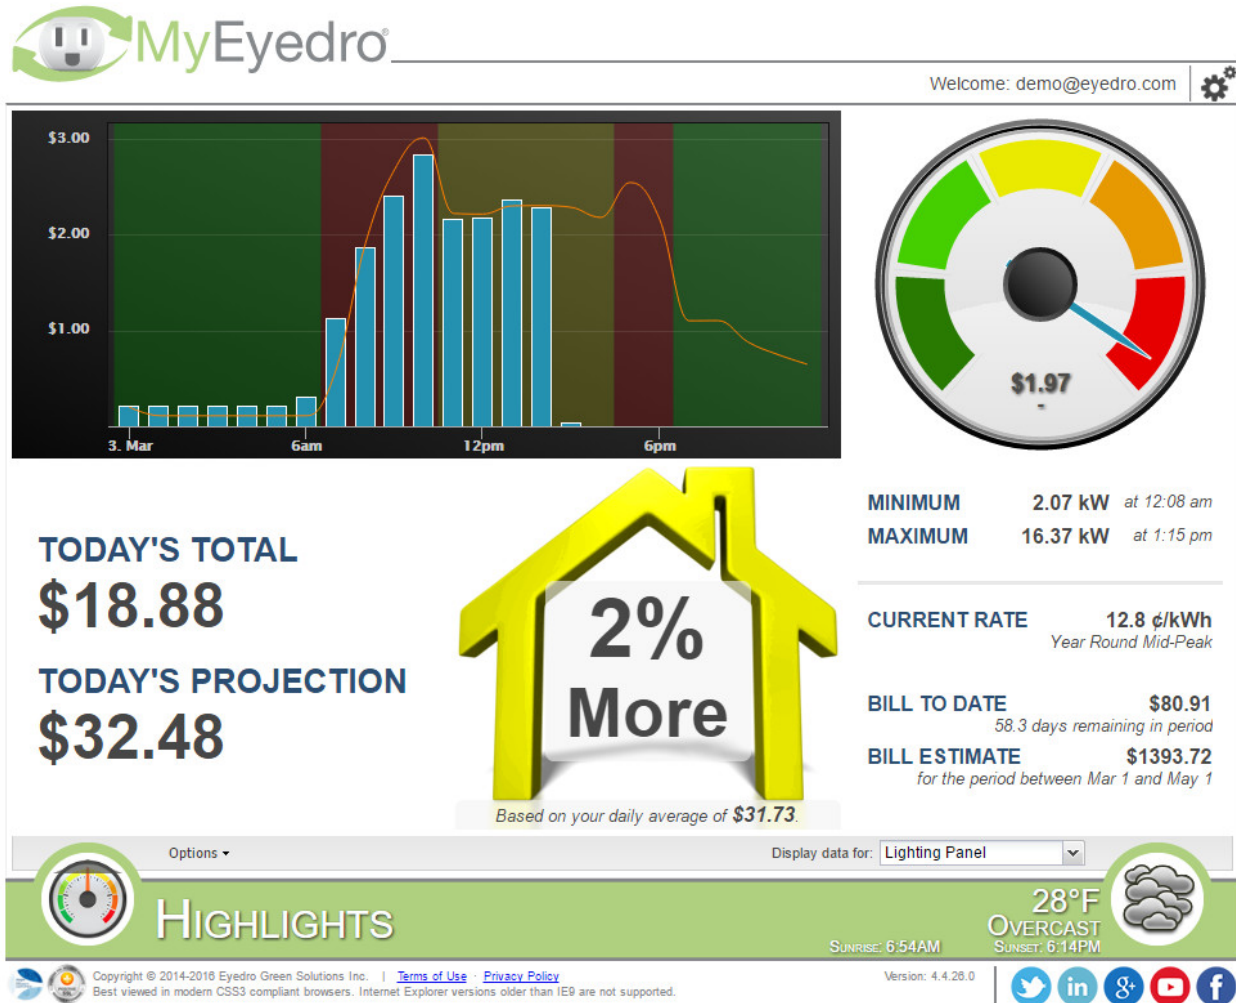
MyEyedro

Welcome: demo@eyedro.com

$3.00
$2.00
$1.00
3. Mar
6am
12pm
6pm

$1.97

TODAY'S TOTAL
$18.88
TODAY'S PROJECTION
$32.48

2%
More

Based on your daily average of $31.73.

| MINIMUM | 2.07 kW | at 12:08 am |
|---|---|---|
| MAXIMUM | 16.37 kW | at 1:15 pm |

CURRENT RATE 12.8 ¢/kWh
Year Round Mid-Peak

BILL TO DATE $80.91
58.3 days remaining in period

BILL ESTIMATE $1393.72
for the period between Mar 1 and May 1

Options ▾
Display data for: Lighting Panel

HIGHLIGHTS

28°F
OVERCAST
SUNRISE: 6:54AM
SUNSET: 6:14PM

Copyright © 2014-2016 Eyedro Green Solutions Inc. | Terms of Use · Privacy Policy
Best viewed in modern CSS3 compliant browsers. Internet Explorer versions older than IE9 are not supported.
Version: 4.4.26.0